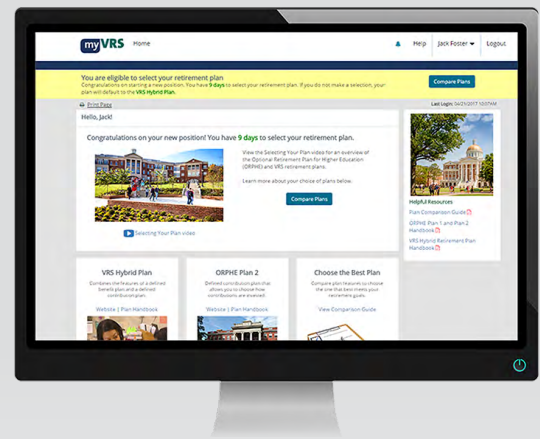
myVRS Home

Help Jack Foster Logout

You are eligible to select your retirement plan
Congratulations on starting a new position. You have 9 days to select your retirement plan. If you do not make a selection, your plan will default to the VRS Hybrid Plan.

Compare Plans

Print Page

Last Login: 04/25/2017 10:07 AM

Hello, Jack!

Congratulations on your new position! You have 9 days to select your retirement plan.

View the Selecting Your Plan video for an overview of the Optional Retirement Plan for Higher Education (ORPHE) and VRS retirement plans.

Learn more about your choice of plans below.

Compare Plans

Selecting Your Plan video

Helpful Resources
Plan Comparison Guide
ORPHE Plan 1 and Plan 2 Handbook
VRS Hybrid Retirement Plan Handbook

VRS Hybrid Plan
Combines the features of a defined benefit plan and a defined contribution plan.
Website | Plan Handbook

ORPHE Plan 2
Defined contribution plan that allows you to choose how contributions are invested.
Website | Plan Handbook

Choose the Best Plan
Compare plan features to choose the one that best meets your retirement goals.
View Comparison Guide